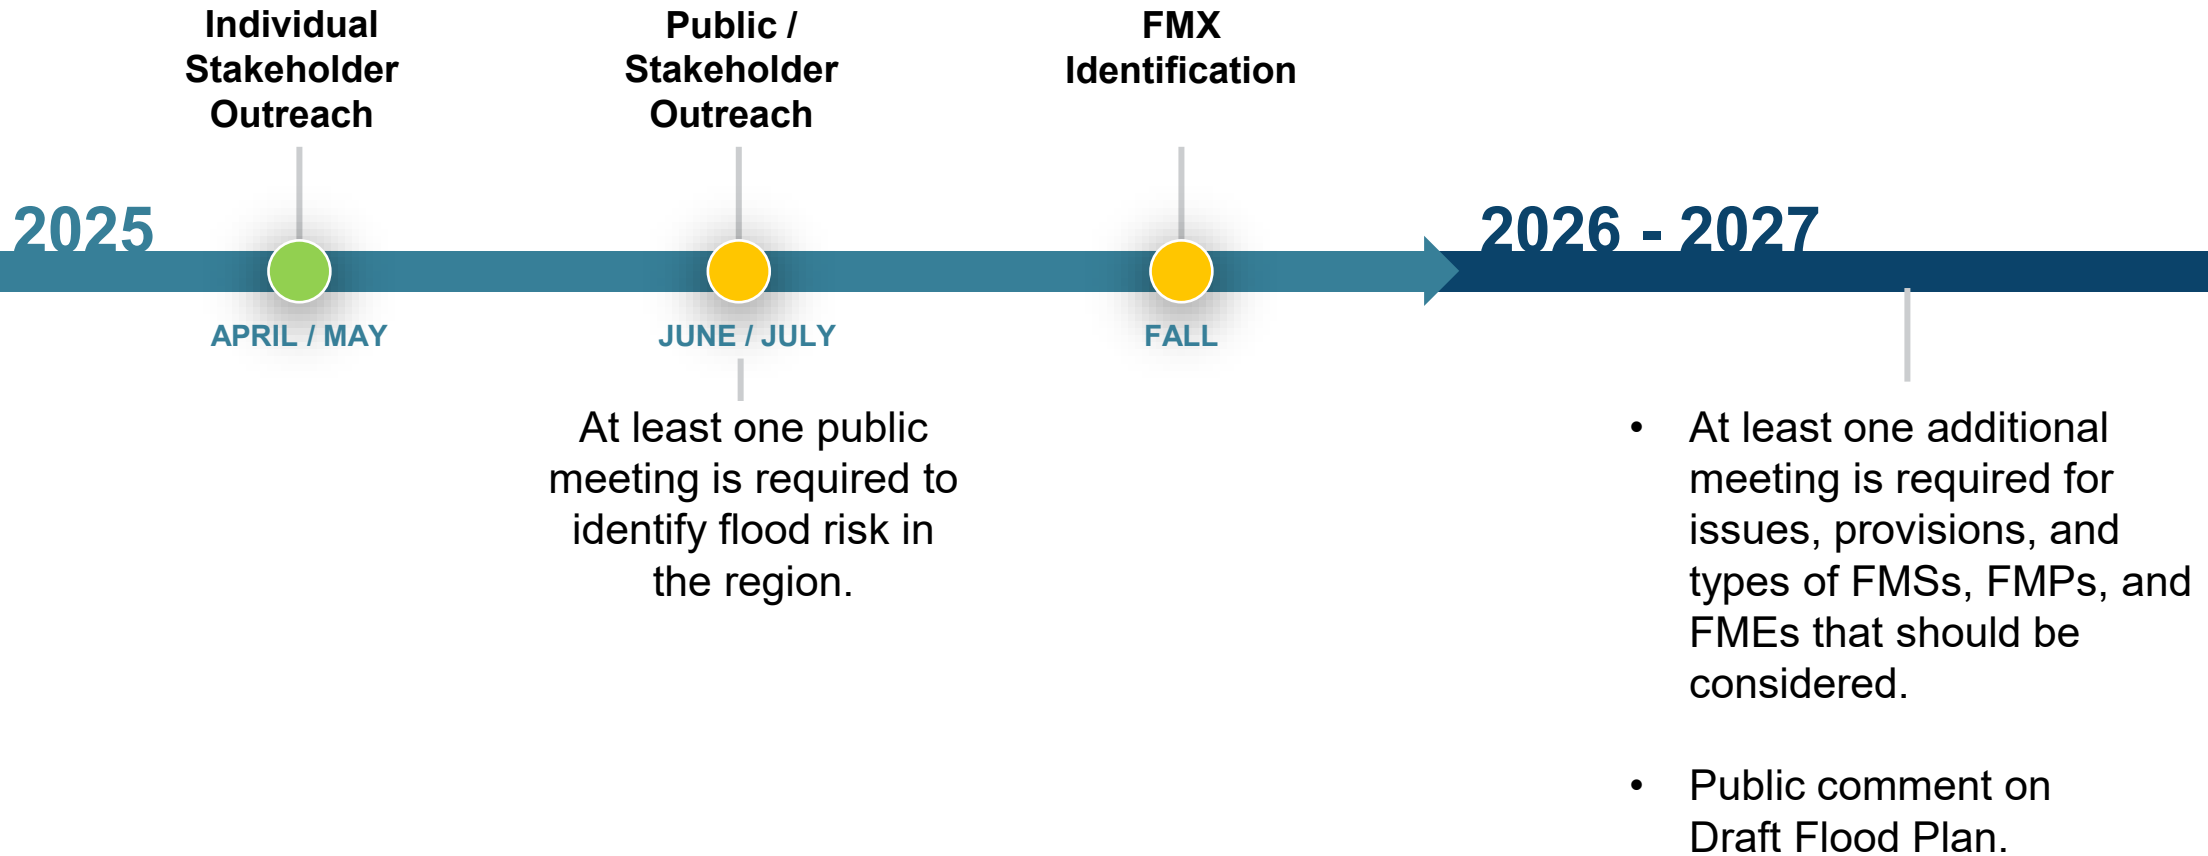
Individual Stakeholder Outreach

Public / Stakeholder Outreach

FMX Identification

2025

2026 - 2027

APRIL / MAY

JUNE / JULY

FALL

At least one public meeting is required to identify flood risk in the region.

• At least one additional meeting is required for issues, provisions, and types of FMSs, FMPs, and FMEs that should be considered.

• Public comment on Draft Flood Plan.